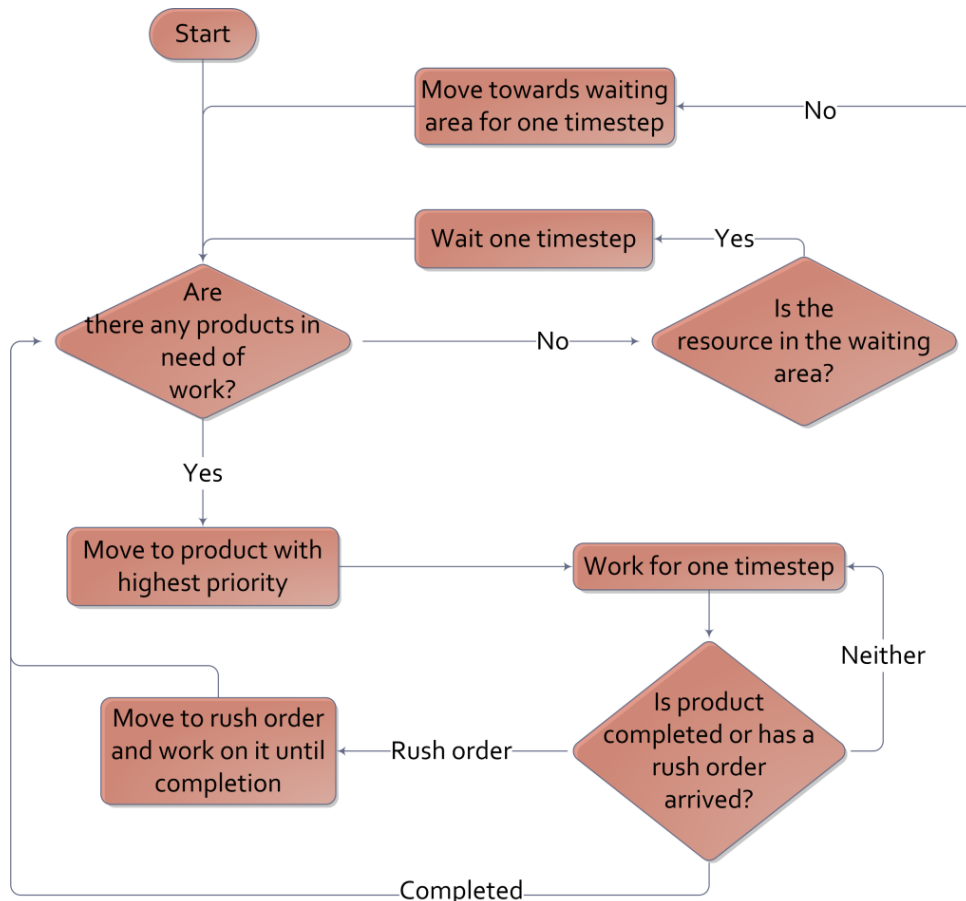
Start

Move towards waiting area for one timestep

No

Wait one timestep

Yes

Are there any products in need of work?

No

Is the resource in the waiting area?

Yes

Move to product with highest priority

Work for one timestep

Neither

Move to rush order and work on it until completion

Rush order

Is product completed or has a rush order arrived?

Completed